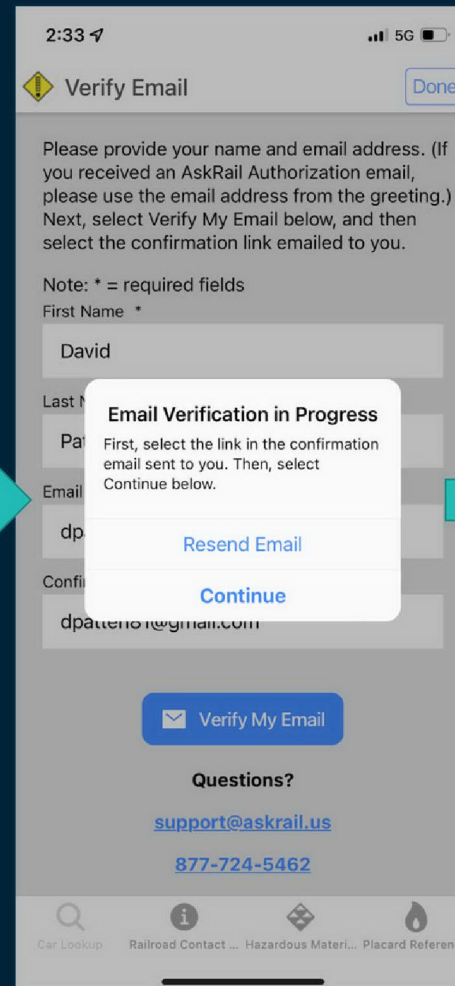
2:33

5G

Verify Email

Done

Please provide your name and email address. (If you received an AskRail Authorization email, please use the email address from the greeting.) Next, select Verify My Email below, and then select the confirmation link emailed to you.

Note: * = required fields

First Name *

David

Last N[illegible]

Pa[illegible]

Email

dp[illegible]

Confi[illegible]

dpatten81@gmail.com

Email Verification in Progress

First, select the link in the confirmation email sent to you. Then, select Continue below.

Resend Email

Continue

Verify My Email

Questions?

support@askrail.us

877-724-5462

Car Lookup

Railroad Contact ...

Hazardous Materi...

Placard Referen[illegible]